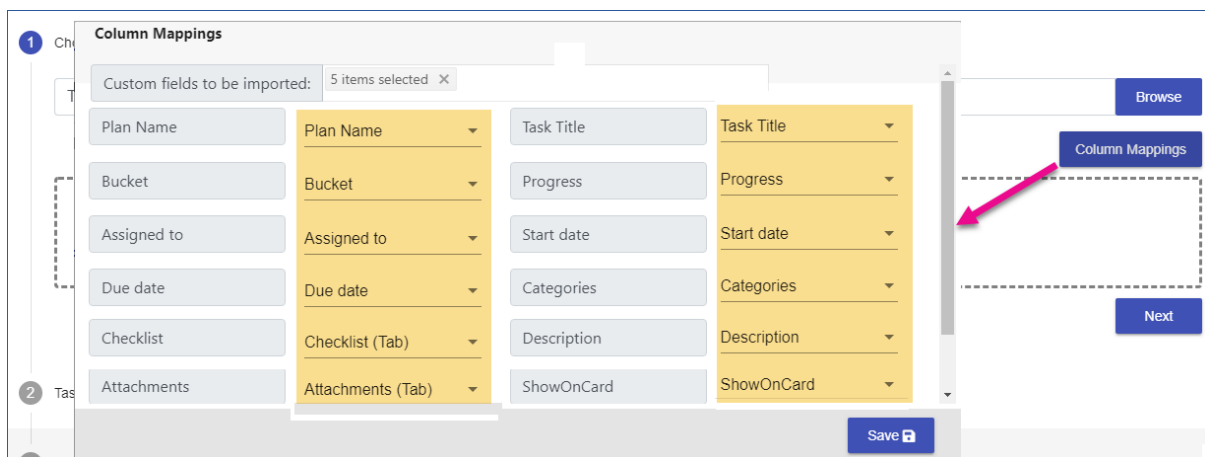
1 Ch

Column Mappings

Custom fields to be imported: 5 items selected ×

| Plan Name | Plan Name | Task Title | Task Title |
|---|---|---|---|
| Bucket | Bucket | Progress | Progress |
| Assigned to | Assigned to | Start date | Start date |
| Due date | Due date | Categories | Categories |
| Checklist | Checklist (Tab) | Description | Description |
| Attachments | Attachments (Tab) | ShowOnCard | ShowOnCard |

Save

Browse

Column Mappings

Next

2 Tas